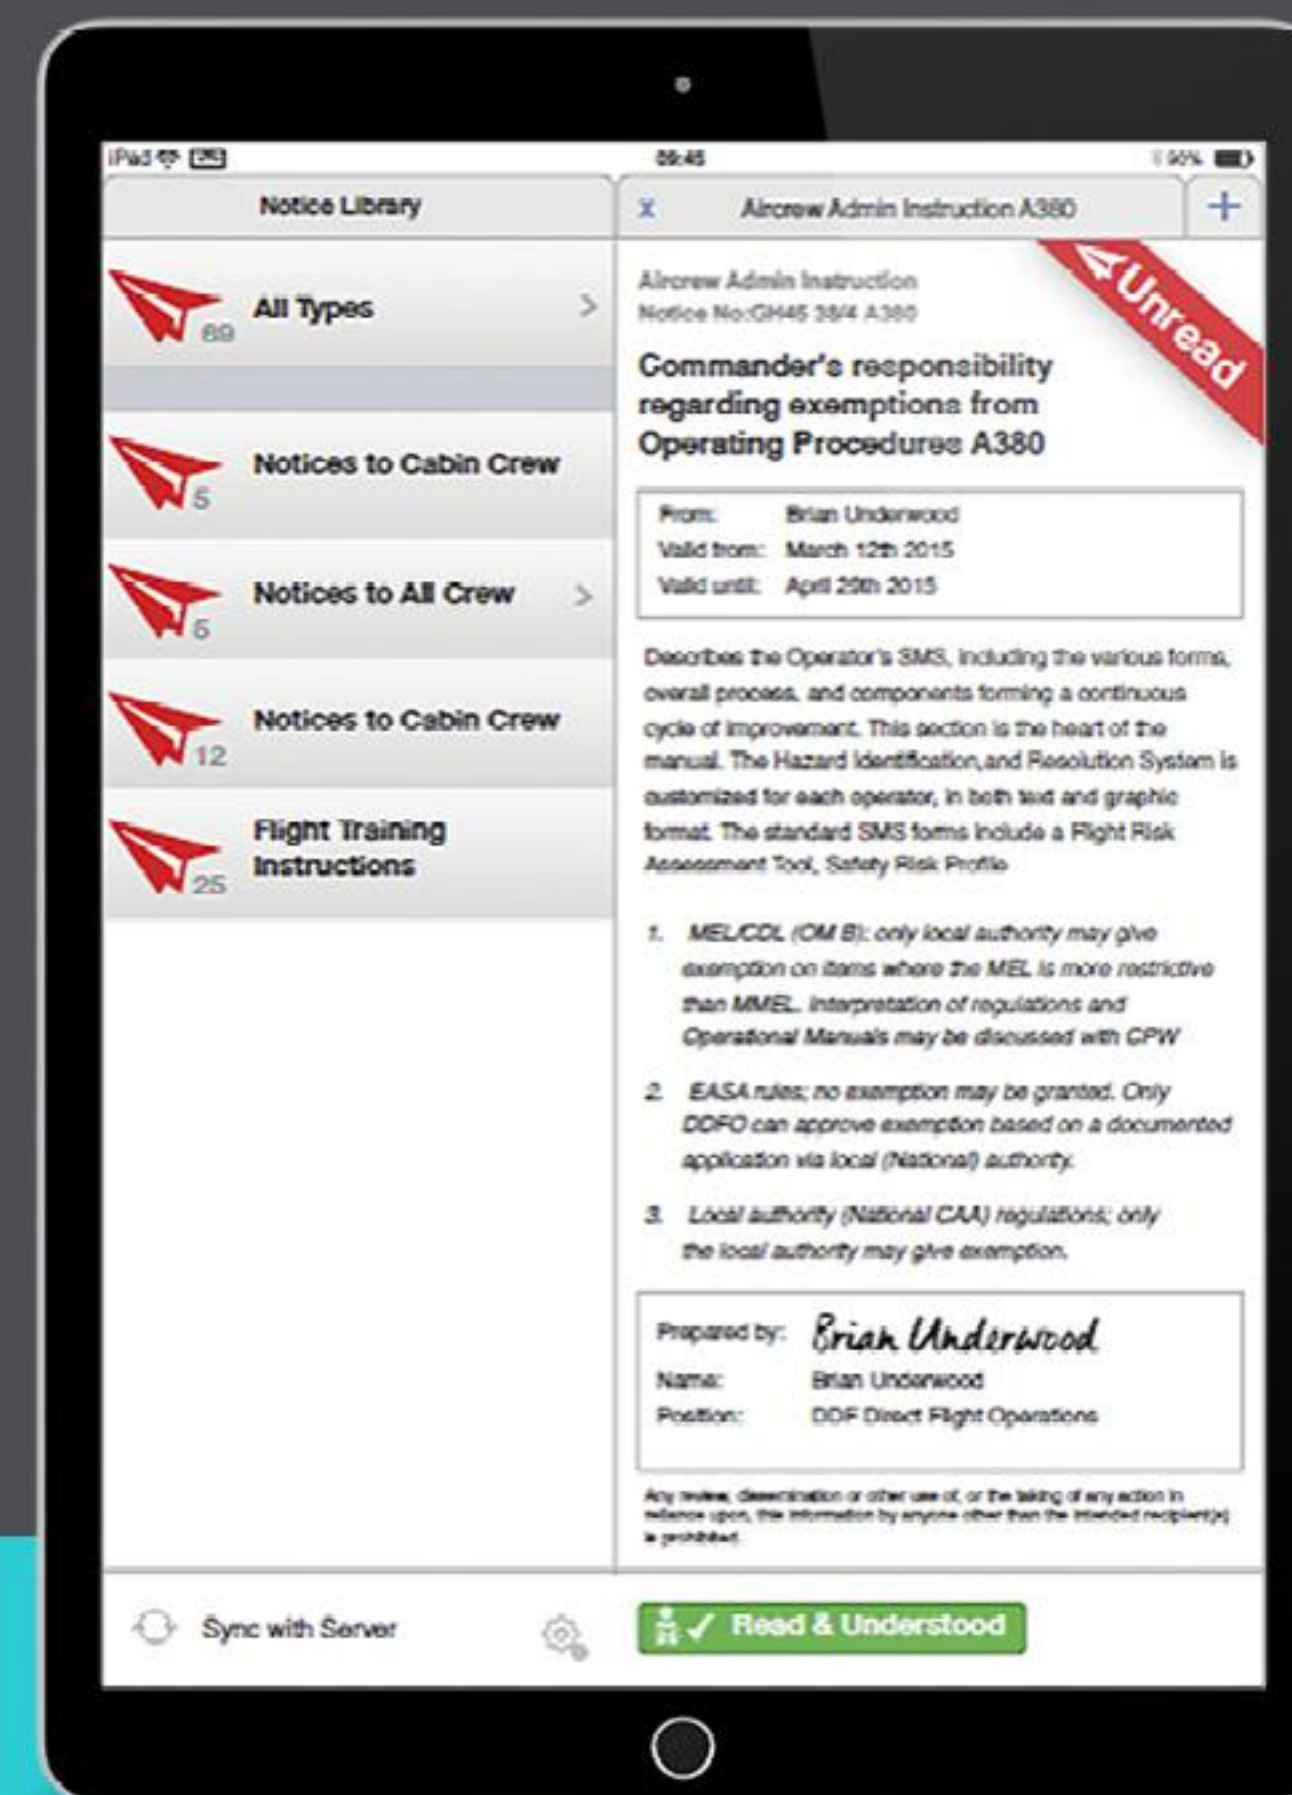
iPad 
09:45
90%

Notice Library

All Types
89

Notices to Cabin Crew
5

Notices to All Crew
5

Notices to Cabin Crew
12

Flight Training Instructions
25

x Aircrew Admin Instruction A380 +

Unread

Aircrew Admin Instruction
Notice No:GH45 38/4 A380

Commander's responsibility regarding exemptions from Operating Procedures A380

| | |
|---|---|
| From: | Brian Underwood |
| Valid from: | March 12th 2015 |
| Valid until: | April 29th 2015 |

Describes the Operator's SMS, including the various forms, overall process, and components forming a continuous cycle of improvement. This section is the heart of the manual. The Hazard Identification,and Resolution System is customized for each operator, in both text and graphic format. The standard SMS forms include a Flight Risk Assessment Tool, Safety Risk Profile

1. MEL/CDL (OM B): only local authority may give exemption on items where the MEL is more restrictive than MMEL. Interpretation of regulations and Operational Manuals may be discussed with CPW

2. EASA rules: no exemption may be granted. Only DDFO can approve exemption based on a documented application via local (National) authority.

3. Local authority (National CAA) regulations: only the local authority may give exemption.

| | |
|---|---|
| Prepared by: | Brian Underwood |
| Name: | Brian Underwood |
| Position: | DDF Direct Flight Operations |

Any review, dissemination or other use of, or the taking of any action in reliance upon, the information by anyone other than the intended recipient(s) is prohibited.

Sync with Server

Read & Understood